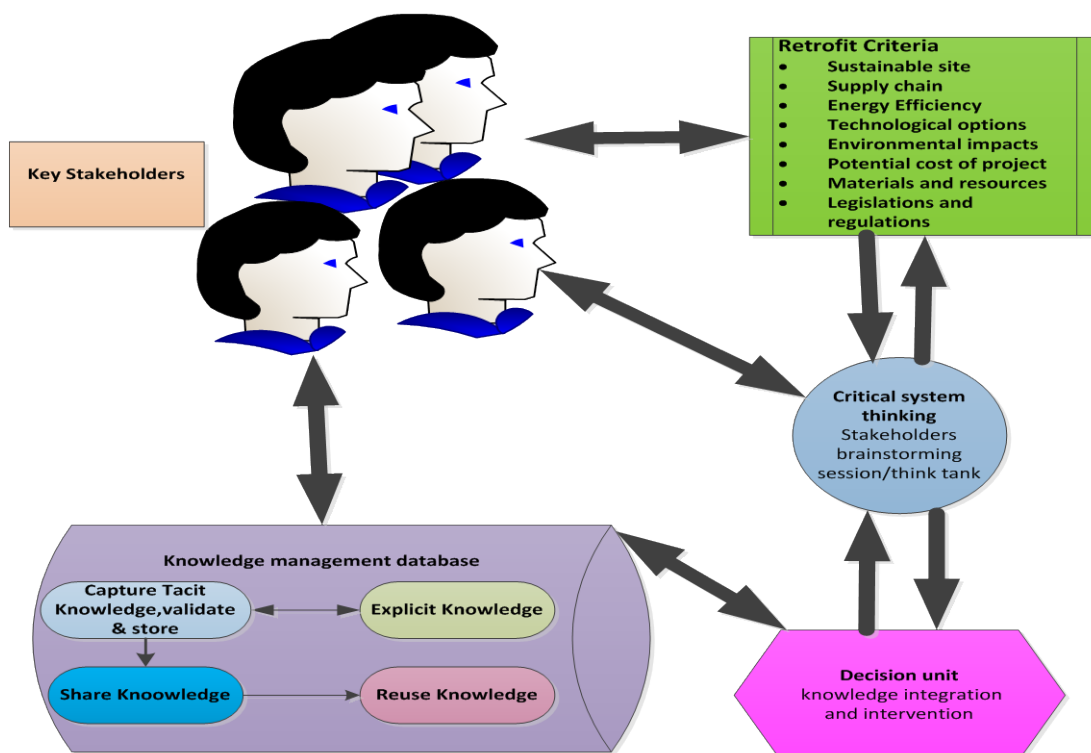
Key Stakeholders

Retrofit Criteria
- Sustainable site
- Supply chain
- Energy Efficiency
- Technological options
- Environmental impacts
- Potential cost of project
- Materials and resources
- Legislations and regulations

Critical system thinking
Stakeholders brainstorming session/think tank

Knowledge management database
Capture Tacit Knowledge,validate & store
Explicit Knowledge
Share Knoowledge
Reuse Knowledge

Decision unit
knowledge integration and intervention